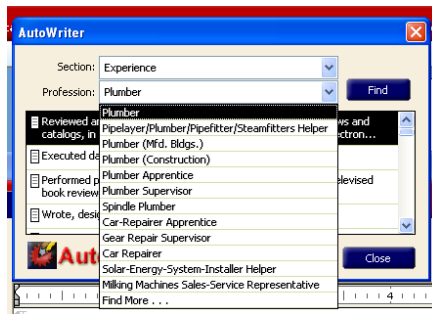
AutoWriter

Section: Experience

Profession: Plumber

Find

Plumber
Pipelayer/Plumber/Pipefitter/Steamfitters Helper
Plumber (Mfd. Bldgs.)
Plumber (Construction)
Plumber Apprentice
Plumber Supervisor
Spindle Plumber
Car-Repairer Apprentice
Gear Repair Supervisor
Car Repairer
Solar-Energy-System-Installer Helper
Milking Machines Sales-Service Representative
Find More . . .

Reviewed a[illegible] ws and catalogs, in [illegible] ectron...

Executed da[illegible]

Performed p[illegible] elevised book review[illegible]

Wrote, desi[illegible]

Aut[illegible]

Close

4